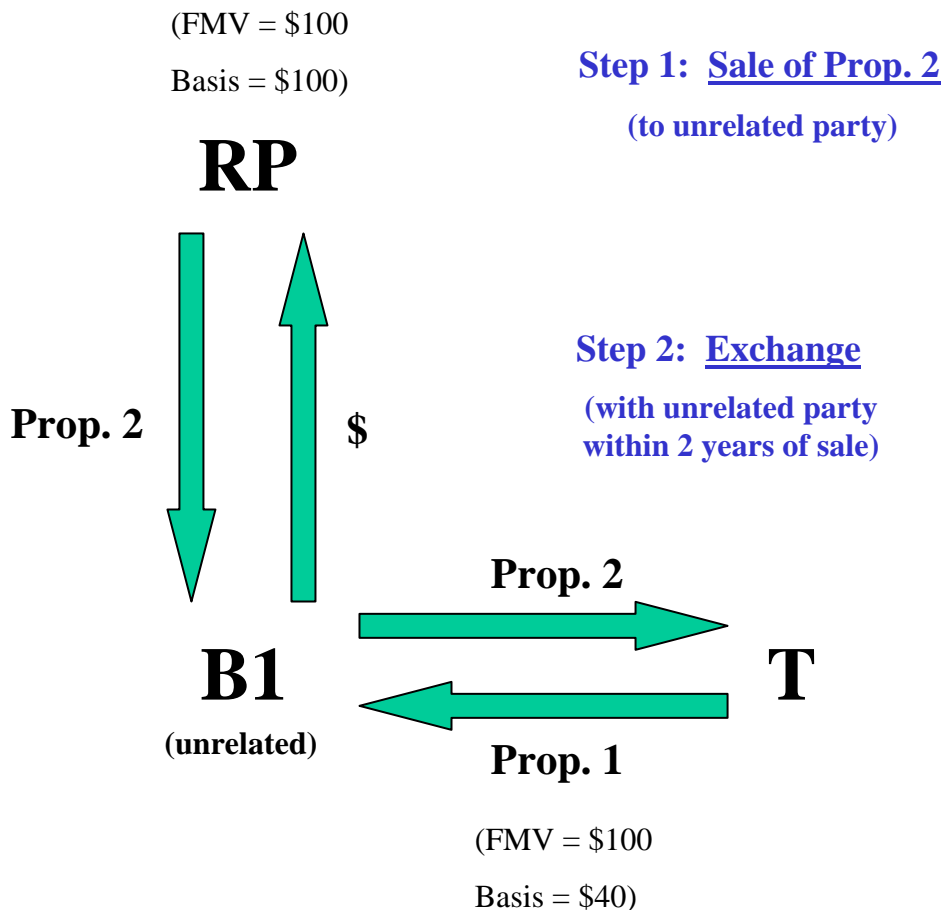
(FMV = \$100

Basis = \$100)

Step 1: Sale of Prop. 2

(to unrelated party)

RP

Step 2: Exchange

(with unrelated party within 2 years of sale)

Prop. 2

\$

Prop. 2

B1

(unrelated)

T

Prop. 1

(FMV = \$100

Basis = \$40)